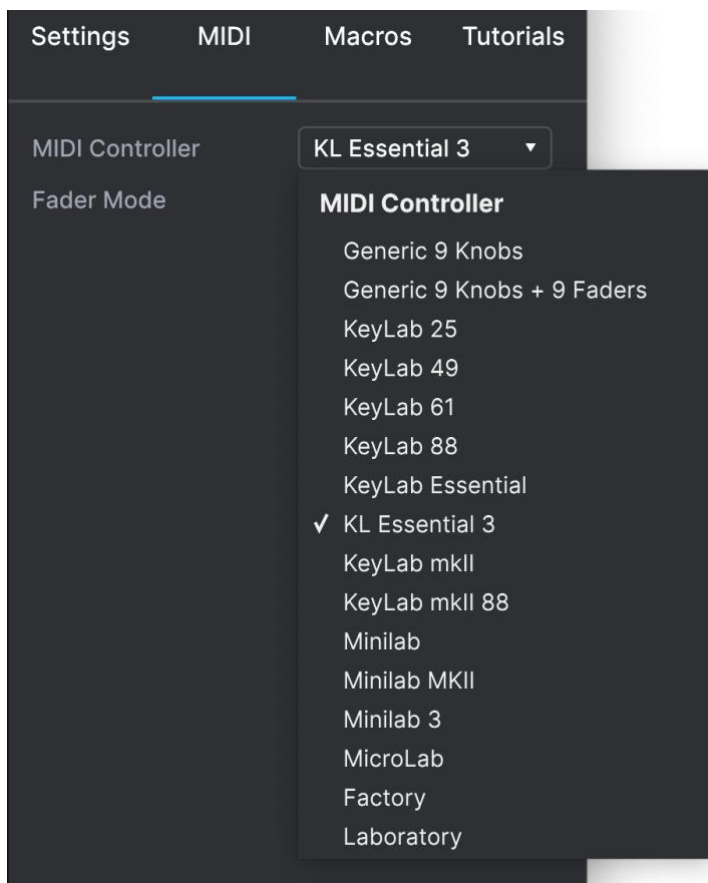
Settings MIDI Macros Tutorials

MIDI Controller KL Essential 3

Fader Mode

MIDI Controller

Generic 9 Knobs
Generic 9 Knobs + 9 Faders
KeyLab 25
KeyLab 49
KeyLab 61
KeyLab 88
KeyLab Essential
✓ KL Essential 3
KeyLab mkII
KeyLab mkII 88
Minilab
Minilab MKII
Minilab 3
MicroLab
Factory
Laboratory